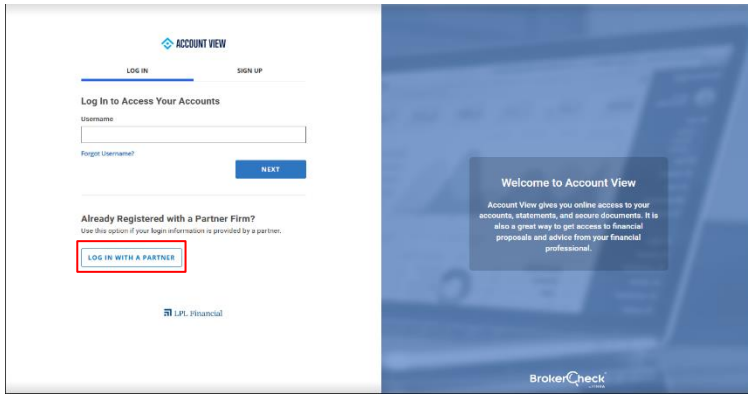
ACCOUNT VIEW

LOG IN

SIGN UP

Log In to Access Your Accounts

Username

Forgot Username?

NEXT

Already Registered with a Partner Firm?

Use this option if your login information is provided by a partner.

LOG IN WITH A PARTNER

LPL Financial

Welcome to Account View

Account View gives you online access to your accounts, statements, and secure documents. It is also a great way to get access to financial proposals and advice from your financial professional.

BrokerCheck